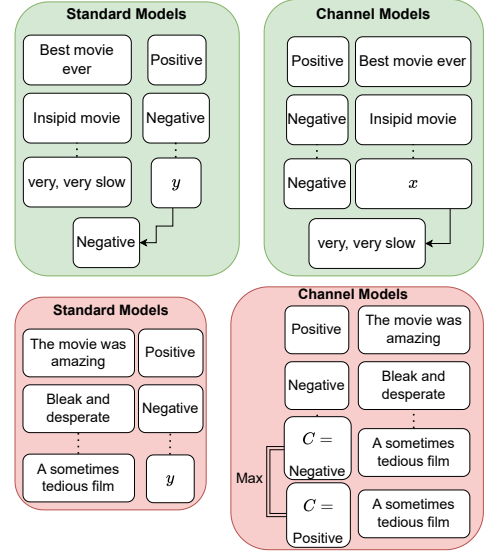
Standard Models

Best movie ever

Positive

Insipid movie

Negative

very, very slow

$y$

Negative

Channel Models

Positive

Best movie ever

Negative

Insipid movie

Negative

$x$

very, very slow

Standard Models

The movie was amazing

Positive

Bleak and desperate

Negative

A sometimes tedious film

$y$

Channel Models

Positive

The movie was amazing

Negative

Bleak and desperate

$C =$ Negative

A sometimes tedious film

Max

$C =$ Positive

A sometimes tedious film